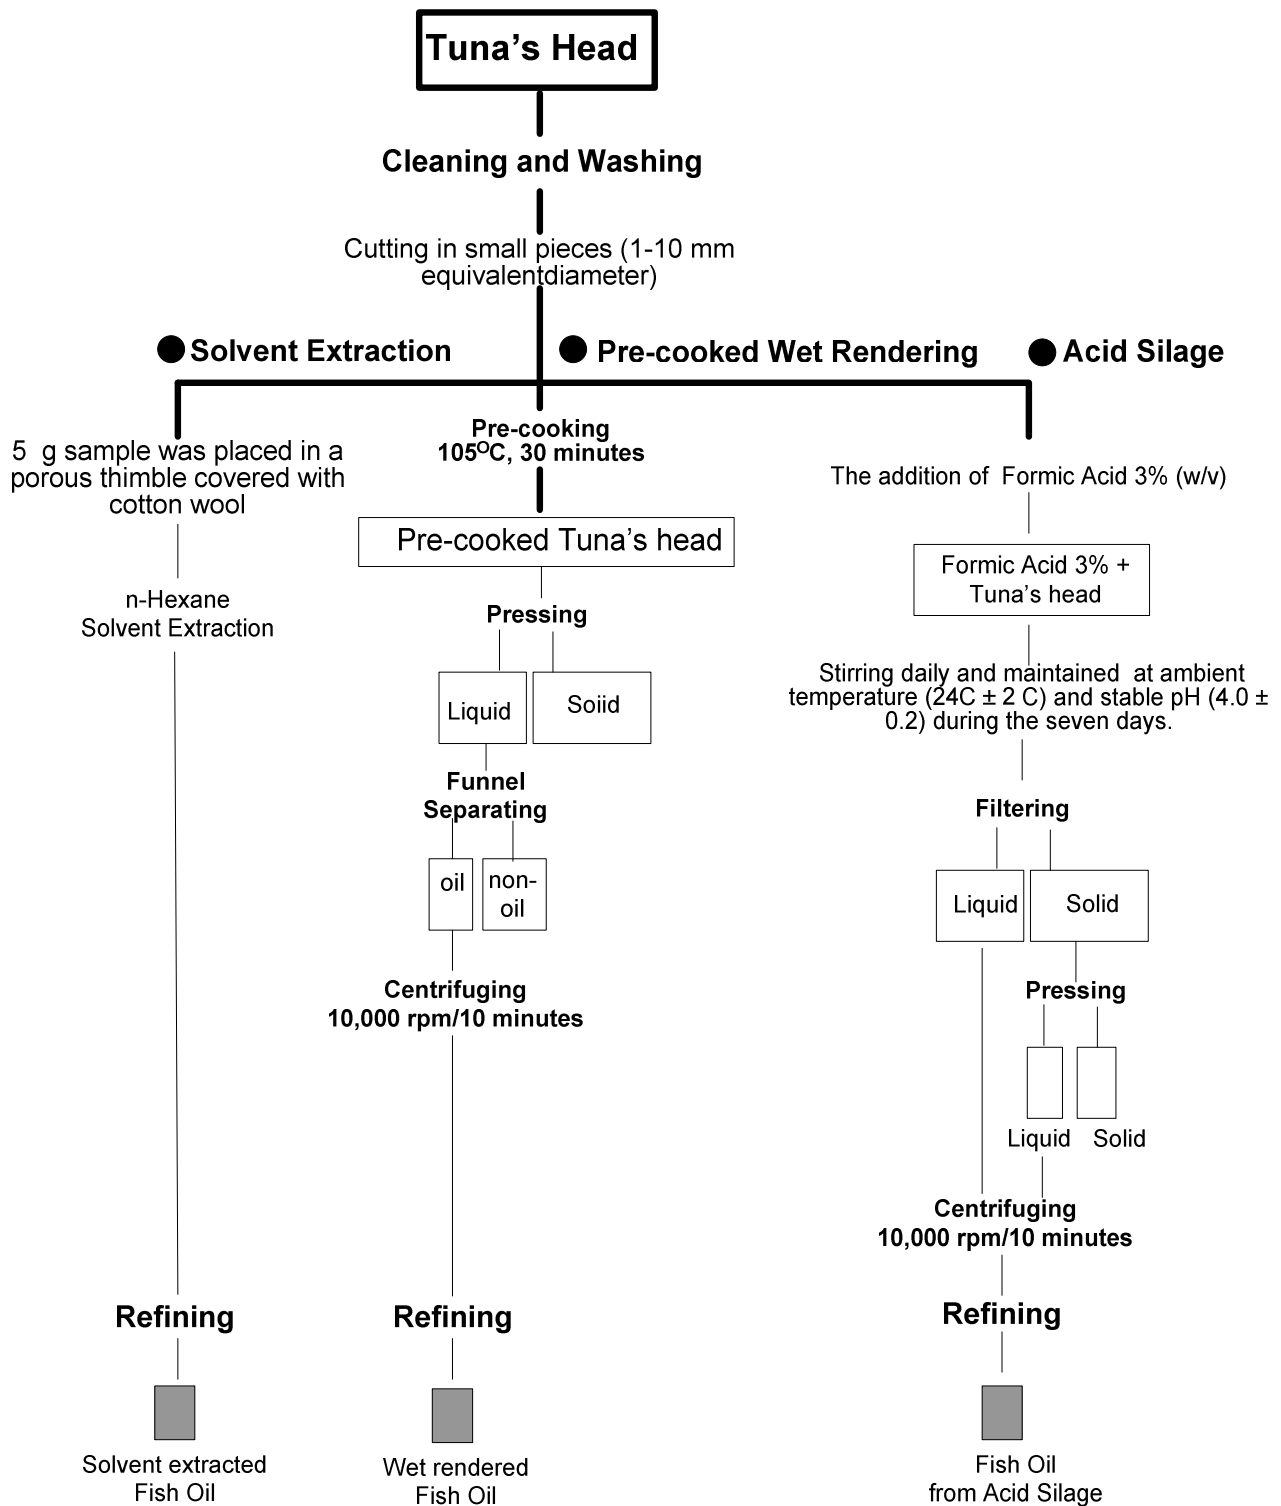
Tuna’s Head

Cleaning and Washing

Cutting in small pieces (1-10 mm equivalentdiameter)

Solvent Extraction

Pre-cooked Wet Rendering

Acid Silage

5 g sample was placed in a porous thimble covered with cotton wool

n-Hexane
Solvent Extraction

Refining

Solvent extracted
Fish Oil

Pre-cooking
$105^{O}C$, 30 minutes

Pre-cooked Tuna’s head

Pressing

Liquid

Soiid

Funnel
Separating

oil

non-oil

Centrifuging
10,000 rpm/10 minutes

Refining

Wet rendered
Fish Oil

The addition of Formic Acid 3% (w/v)

Formic Acid 3% + Tuna’s head

Stirring daily and maintained at ambient temperature (24C ± 2 C) and stable pH (4.0 ± 0.2) during the seven days.

Filtering

Liquid

Solid

Pressing

Liquid

Solid

Centrifuging
10,000 rpm/10 minutes

Refining

Fish Oil
from Acid Silage